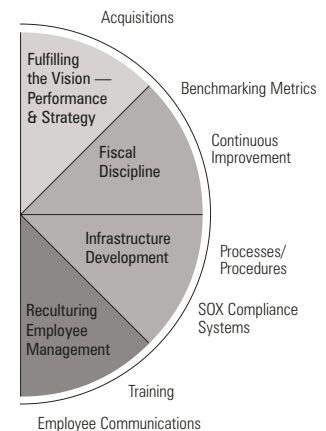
Acquisitions

Fulfilling the Vision — Performance & Strategy

Benchmarking Metrics

Fiscal Discipline

Continuous Improvement

Infrastructure Development

Processes/ Procedures

Reculturing Employee Management

SOX Compliance Systems

Training

Employee Communications